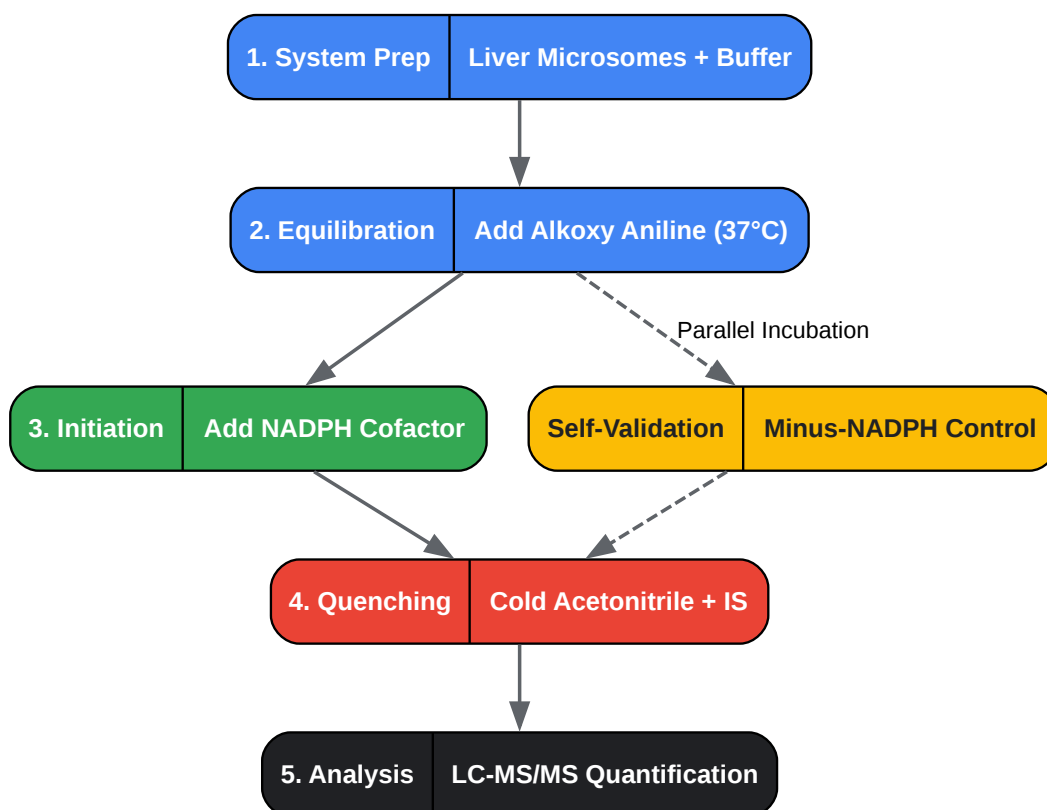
1. System Prep | Liver Microsomes + Buffer

2. Equilibration | Add Alkoxy Aniline (37°C)

Parallel Incubation

3. Initiation | Add NADPH Cofactor

Self-Validation | Minus-NADPH Control

4. Quenching | Cold Acetonitrile + IS

5. Analysis | LC-MS/MS Quantification